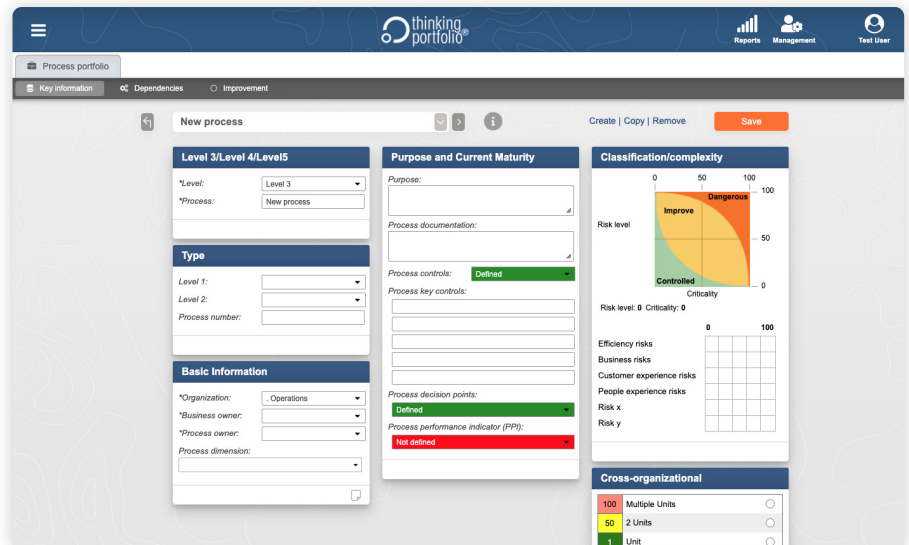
thinking portfolio®

Reports Management Test User

Process portfolio

Key information Dependencies Improvement

New process

Create | Copy | Remove

Save

Level 3/Level 4/Level5

*Level: Level 3
*Process: New process

Type

Level 1:
Level 2:
Process number:

Basic Information

*Organization: . Operations
*Business owner:
*Process owner:
Process dimension:

Purpose and Current Maturity

Purpose:

Process documentation:

Process controls: Defined

Process key controls:

Process decision points:
Defined

Process performance indicator (PPI):
Not defined

Classification/complexity

0 50 100

100

Dangerous

Improve

Risk level

50

Controlled

0

Criticality

Risk level: 0 Criticality: 0

0 100

Efficiency risks
Business risks
Customer experience risks
People experience risks
Risk x
Risk y

Cross-organizational

| 100 | Multiple Units |
|---|---|
| 50 | 2 Units |
| 1 | Unit |